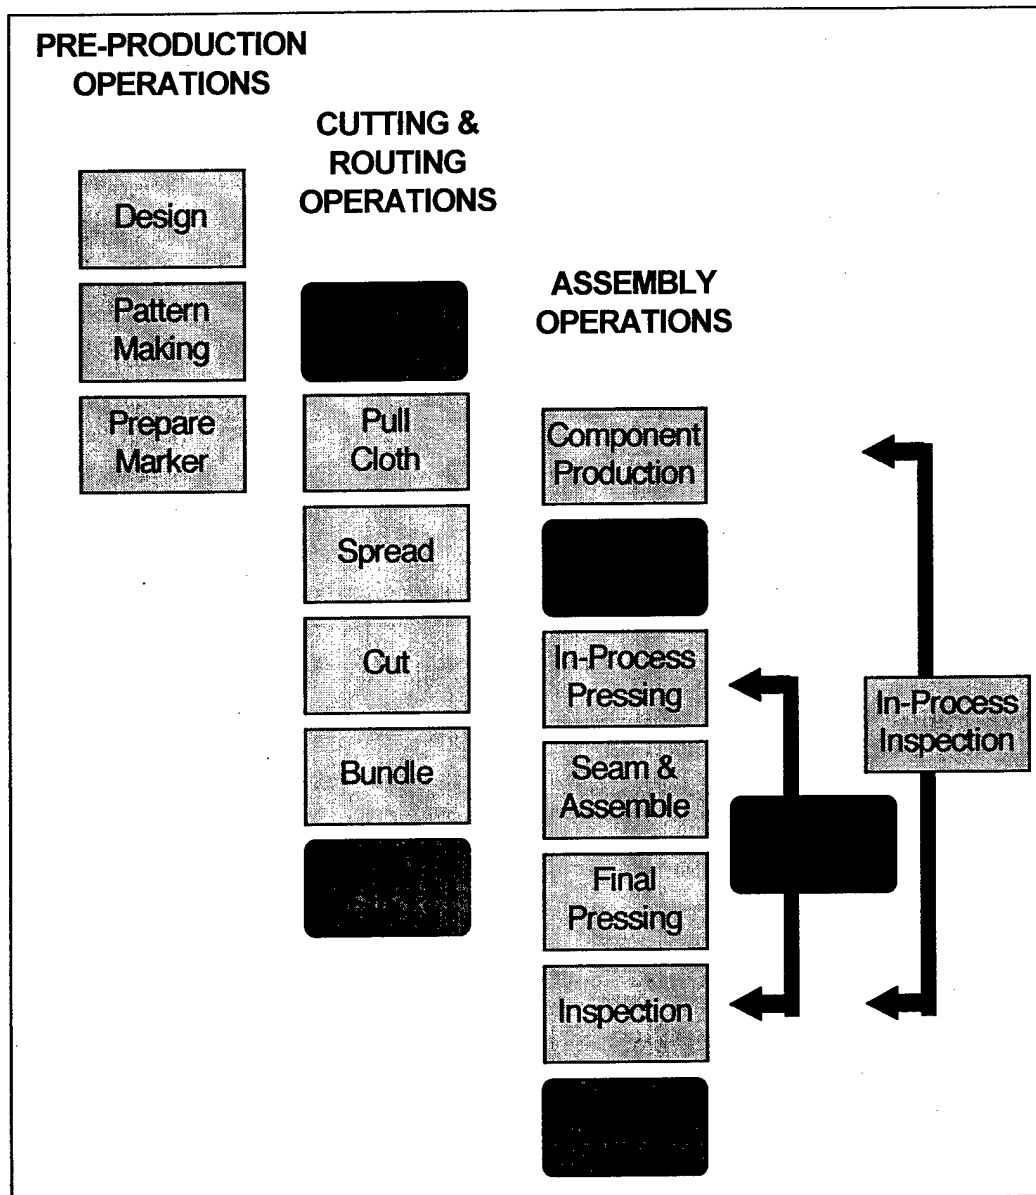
PRE-PRODUCTION OPERATIONS

Design

Pattern Making

Prepare Marker

CUTTING & ROUTING OPERATIONS

Pull Cloth

Spread

Cut

Bundle

ASSEMBLY OPERATIONS

Component Production

In-Process Pressing

Seam & Assemble

Final Pressing

Inspection

In-Process Inspection